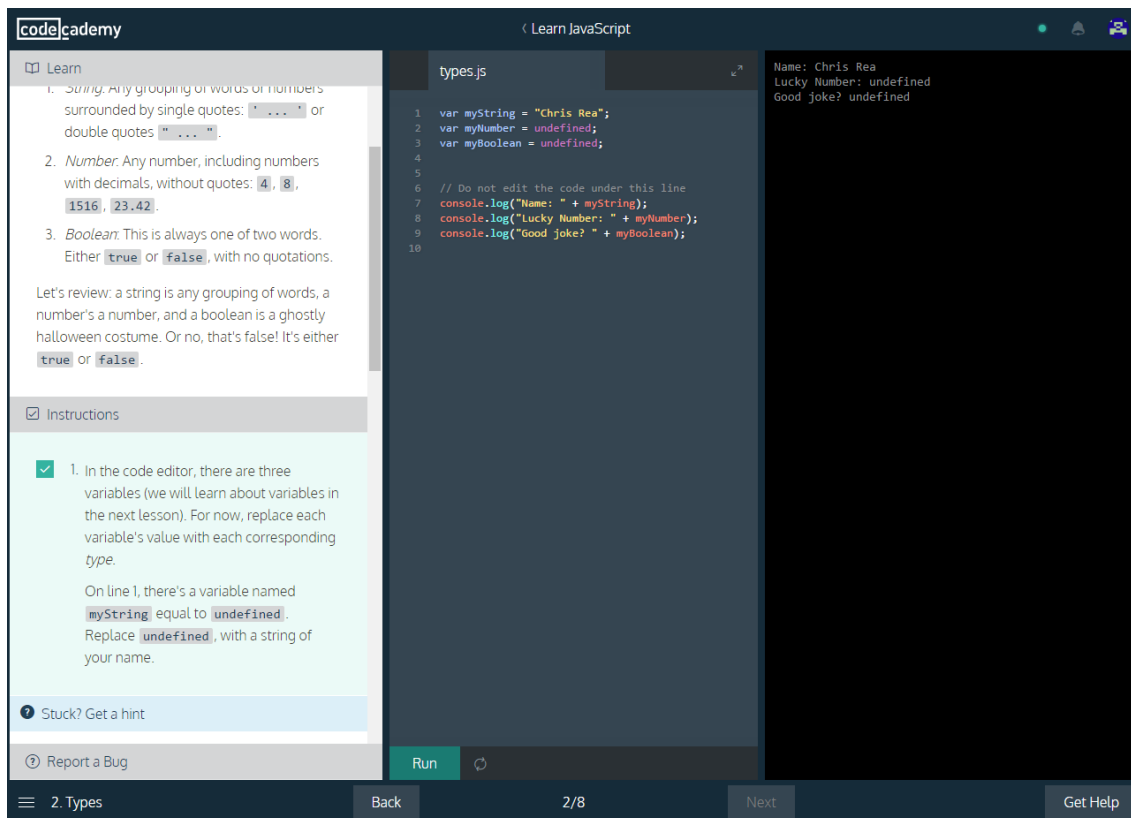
codecademy

Learn JavaScript

Learn

1. String: Any grouping of words or numbers surrounded by single quotes: ' ... ' or double quotes " ... ".

2. Number: Any number, including numbers with decimals, without quotes: 4, 8, 1516, 23.42.

3. Boolean: This is always one of two words. Either true or false, with no quotations.

Let's review: a string is any grouping of words, a number's a number, and a boolean is a ghostly halloween costume. Or no, that's false! It's either true or false.

Instructions

1. In the code editor, there are three variables (we will learn about variables in the next lesson). For now, replace each variable's value with each corresponding type.

On line 1, there's a variable named myString equal to undefined. Replace undefined, with a string of your name.

Stuck? Get a hint

Report a Bug

types.js

```
1  var myString = "Chris Rea";
2  var myNumber = undefined;
3  var myBoolean = undefined;
4
5
6  // Do not edit the code under this line
7  console.log("Name: " + myString);
8  console.log("Lucky Number: " + myNumber);
9  console.log("Good joke? " + myBoolean);
10
```

Run

Name: Chris Rea
Lucky Number: undefined
Good joke? undefined

2. Types

Back

2/8

Next

Get Help